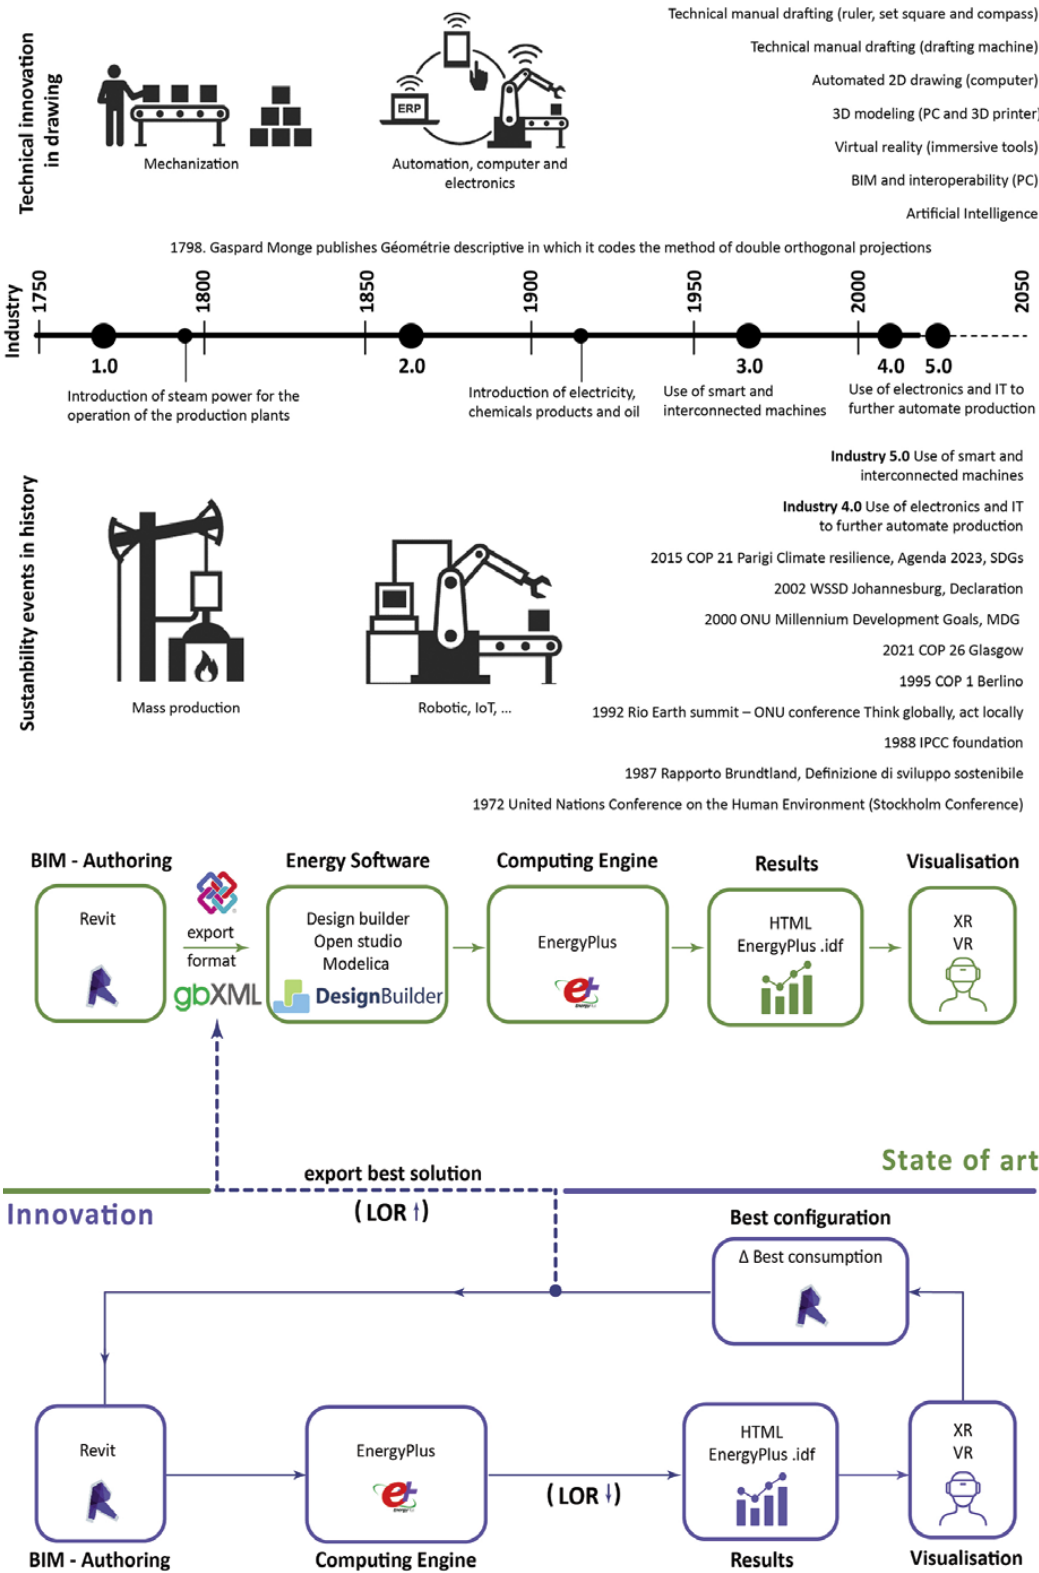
Technical innovation in drawing

Mechanization

ERP

Automation, computer and electronics

Technical manual drafting (ruler, set square and compass)

Technical manual drafting (drafting machine)

Automated 2D drawing (computer)

3D modeling (PC and 3D printer)

Virtual reality (immersive tools)

BIM and interoperability (PC)

Artificial Intelligence

1798. Gaspard Monge publishes Géométrie descriptive in which it codes the method of double orthogonal projections

Industry

1750 1800 1850 1900 1950 2000 2050

1.0

Introduction of steam power for the operation of the production plants

2.0

Introduction of electricity, chemicals products and oil

3.0

Use of smart and interconnected machines

4.0 5.0

Use of electronics and IT to further automate production

Sustanbility events in history

Mass production

Robotic, IoT, ...

**Industry 5.0** Use of smart and interconnected machines

**Industry 4.0** Use of electronics and IT to further automate production

2015 COP 21 Parigi Climate resilience, Agenda 2023, SDGs

2002 WSSD Johannesburg, Declaration

2000 ONU Millennium Development Goals, MDG

2021 COP 26 Glasgow

1995 COP 1 Berlino

1992 Rio Earth summit – ONU conference Think globally, act locally

1988 IPCC foundation

1987 Rapporto Brundtland, Definizione di sviluppo sostenibile

1972 United Nations Conference on the Human Environment (Stockholm Conference)

BIM - Authoring

Revit

export format

gbXML

Energy Software

Design builder
Open studio
Modelica

DesignBuilder

Computing Engine

EnergyPlus

Results

HTML
EnergyPlus .idf

Visualisation

XR
VR

State of art

export best solution

( LOR ↑)

Innovation

Best configuration

Δ Best consumption

Revit

BIM - Authoring

EnergyPlus

Computing Engine

( LOR ↓)

HTML
EnergyPlus .idf

Results

XR
VR

Visualisation